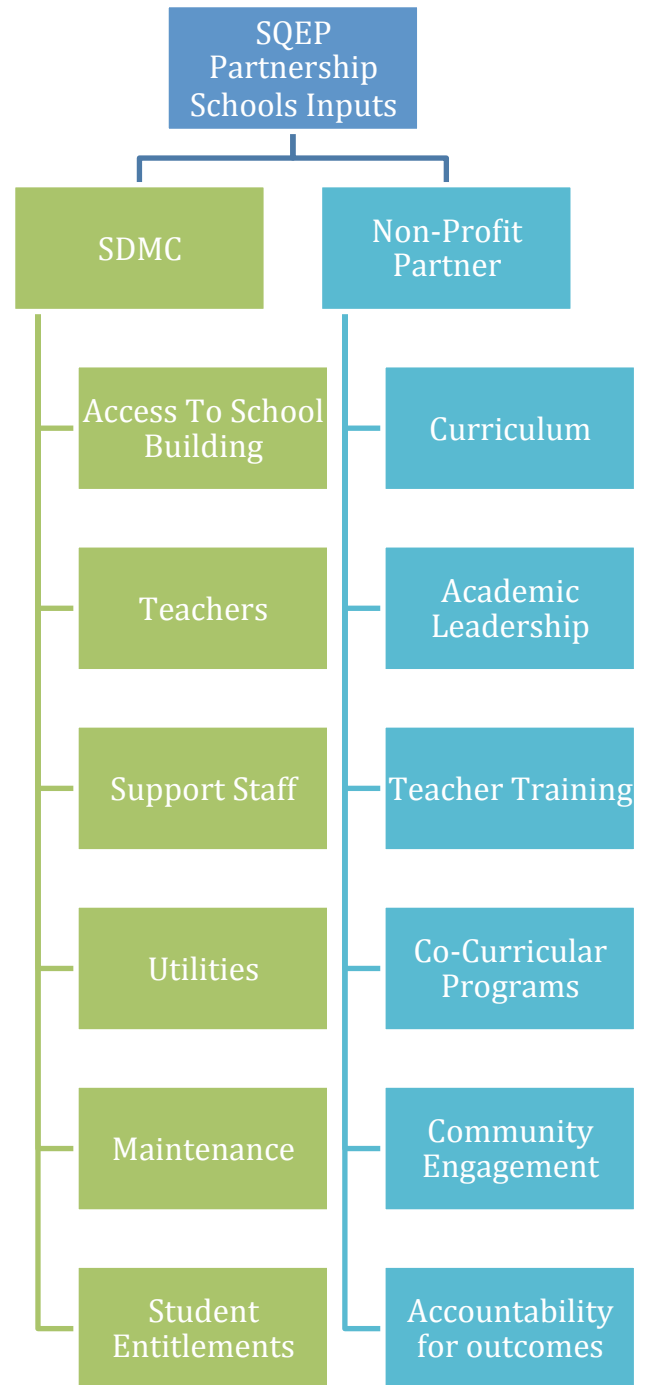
SQEP Partnership Schools Inputs

SDMC

Access To School Building

Teachers

Support Staff

Utilities

Maintenance

Student Entitlements

Non-Profit Partner

Curriculum

Academic Leadership

Teacher Training

Co-Curricular Programs

Community Engagement

Accountability for outcomes